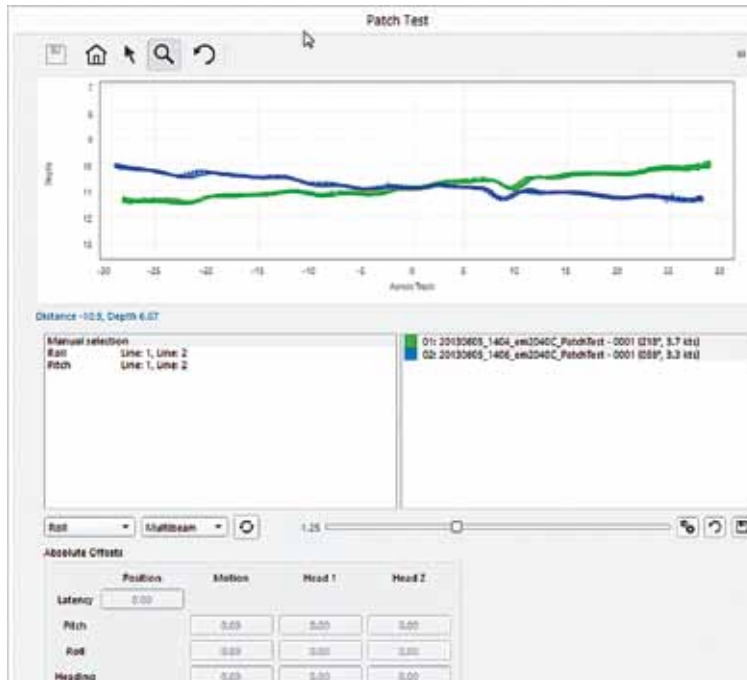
Patch Test

7
8
9
10
11
12
13
Depth

-30 -25 -20 -15 -10 -5 0 5 10 15 20 25 30
Across Track

Distance -10.5, Depth 6.07

Manual selection
Roll Line: 1, Line: 2
Pitch Line: 1, Line: 2

01: 20130805_1404_em2040C_PatchTest - 0001 (210°, 5.7 kts)
02: 20130805_1406_em2040C_PatchTest - 0001 (030°, 3.3 kts)

Roll
Multibeam
1.25

Absolute Offsets

| | Position | Motion | Head 1 | Head 2 |
|---|---|---|---|---|
| Latency | 0.00 | | | |
| Pitch | | 0.00 | 0.00 | 0.00 |
| Roll | | 0.00 | 0.00 | 0.00 |
| Heading | | 0.00 | 0.00 | 0.00 |